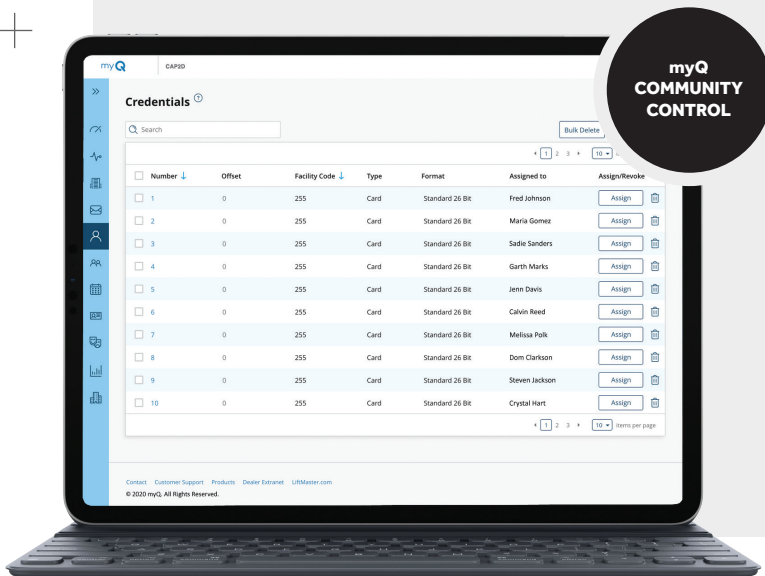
myQ CAPSD

myQ COMMUNITY CONTROL

Credentials

Search

Bulk Delete

1 2 3 10

| Number | Offset | Facility Code | Type | Format | Assigned to | Assign/Revoke |
|---|---|---|---|---|---|---|
| 1 | 0 | 255 | Card | Standard 26 Bit | Fred Johnson | Assign |
| 2 | 0 | 255 | Card | Standard 26 Bit | Maria Gomez | Assign |
| 3 | 0 | 255 | Card | Standard 26 Bit | Sadie Sanders | Assign |
| 4 | 0 | 255 | Card | Standard 26 Bit | Garth Marks | Assign |
| 5 | 0 | 255 | Card | Standard 26 Bit | Jenn Davis | Assign |
| 6 | 0 | 255 | Card | Standard 26 Bit | Calvin Reed | Assign |
| 7 | 0 | 255 | Card | Standard 26 Bit | Melissa Polk | Assign |
| 8 | 0 | 255 | Card | Standard 26 Bit | Dom Clarkson | Assign |
| 9 | 0 | 255 | Card | Standard 26 Bit | Steven Jackson | Assign |
| 10 | 0 | 255 | Card | Standard 26 Bit | Crystal Hart | Assign |

1 2 3 10 items per page

Contact Customer Support Products Dealer Extranet LiftMaster.com
© 2020 myQ. All Rights Reserved.